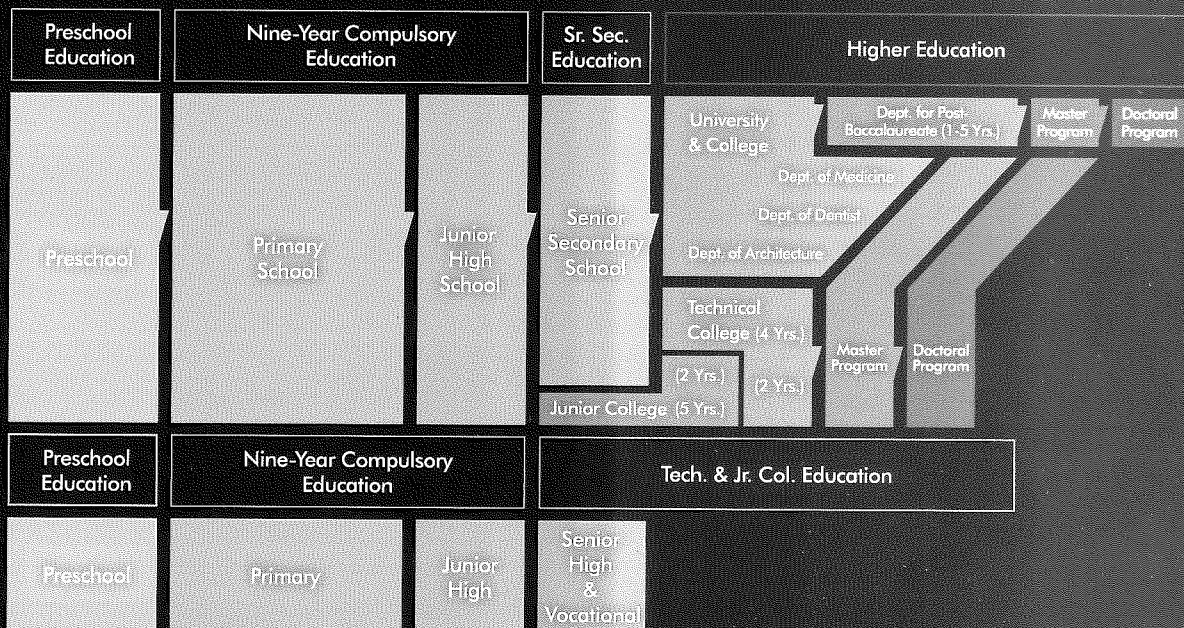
Preschool Education

Nine-Year Compulsory Education

Sr. Sec. Education

Higher Education

Preschool

Primary School

Junior High School

Senior Secondary School

University & College

Dept. for Post-Baccalaureate (1-5 Yrs.)

Master Program

Doctoral Program

Dept. of Medicine

Dept. of Dentist

Dept. of Architecture

Technical College (4 Yrs.)

(2 Yrs.)

(2 Yrs.)

Junior College (5 Yrs.)

Master Program

Doctoral Program

Preschool Education

Nine-Year Compulsory Education

Tech. & Jr. Col. Education

Preschool

Primary

Junior High

Senior High & Vocational